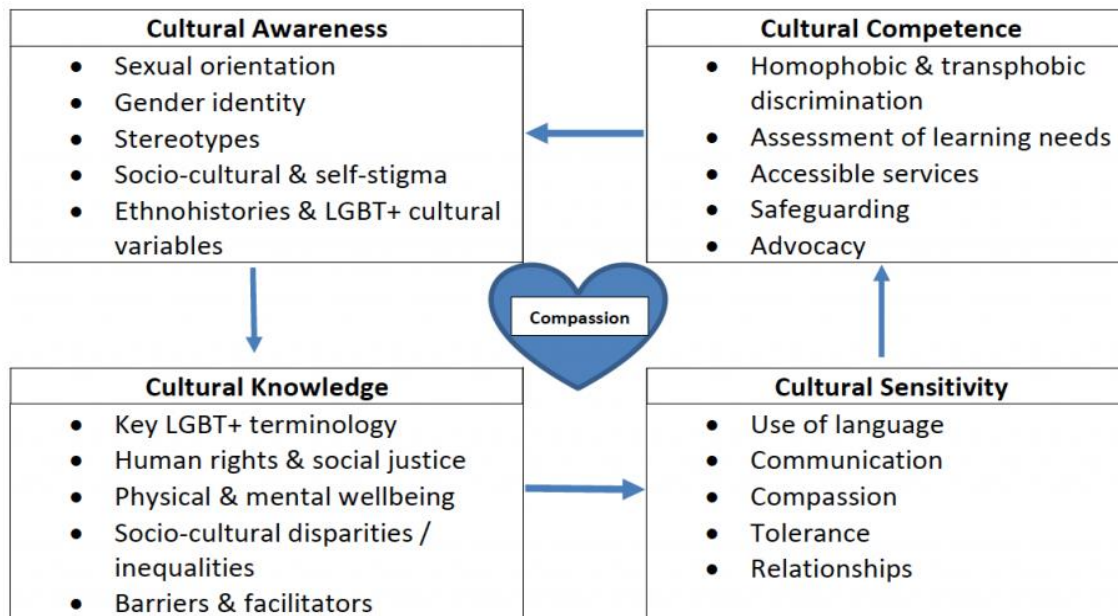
Cultural Awareness
- Sexual orientation
- Gender identity
- Stereotypes
- Socio-cultural & self-stigma
- Ethnohistories & LGBT+ cultural variables

Cultural Competence
- Homophobic & transphobic discrimination
- Assessment of learning needs
- Accessible services
- Safeguarding
- Advocacy

Compassion

Cultural Knowledge
- Key LGBT+ terminology
- Human rights & social justice
- Physical & mental wellbeing
- Socio-cultural disparities / inequalities
- Barriers & facilitators

Cultural Sensitivity
- Use of language
- Communication
- Compassion
- Tolerance
- Relationships